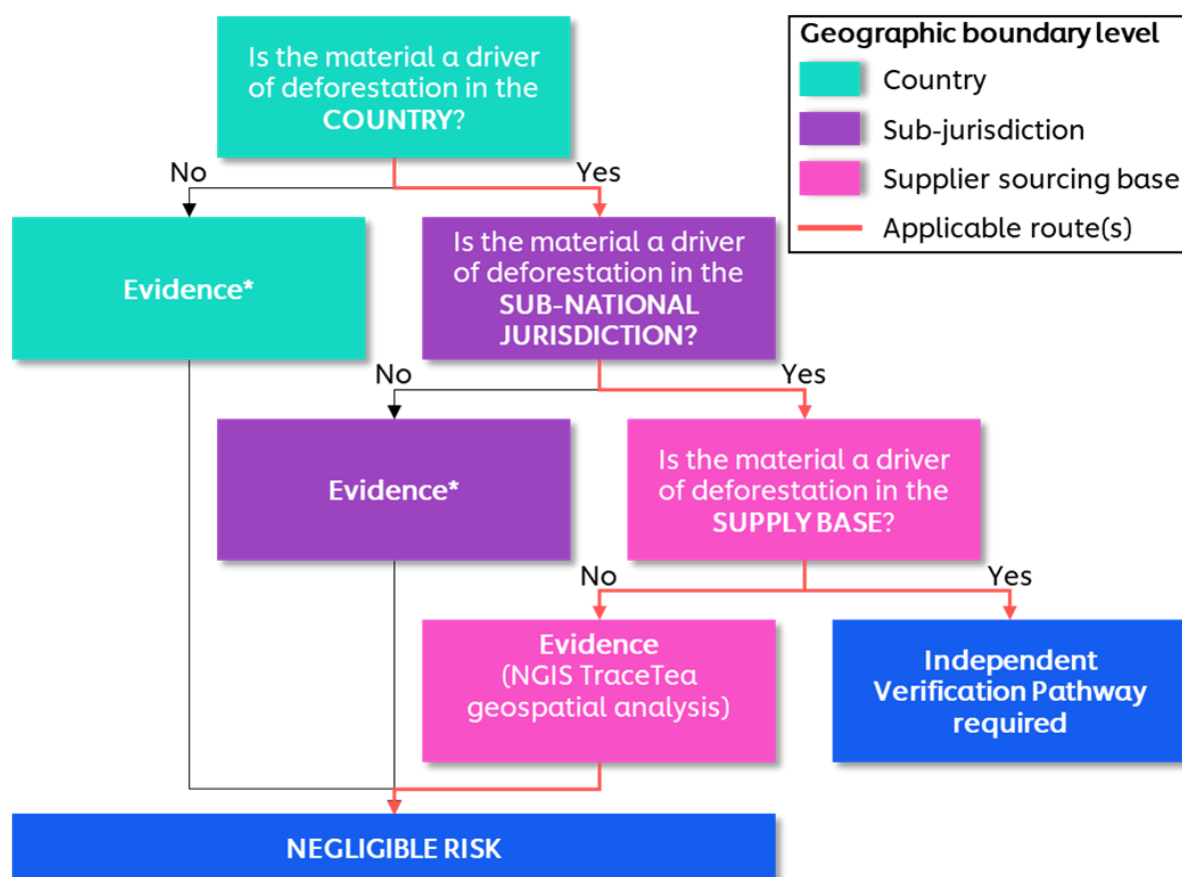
Is the material a driver of deforestation in the COUNTRY?

Geographic boundary level
Country
Sub-jurisdiction
Supplier sourcing base
Applicable route(s)

No
Yes

Evidence*

Is the material a driver of deforestation in the SUB-NATIONAL JURISDICTION?

No
Yes

Evidence*

Is the material a driver of deforestation in the SUPPLY BASE?

No
Yes

Evidence (NGIS TraceTea geospatial analysis)

Independent Verification Pathway required

NEGLIGIBLE RISK